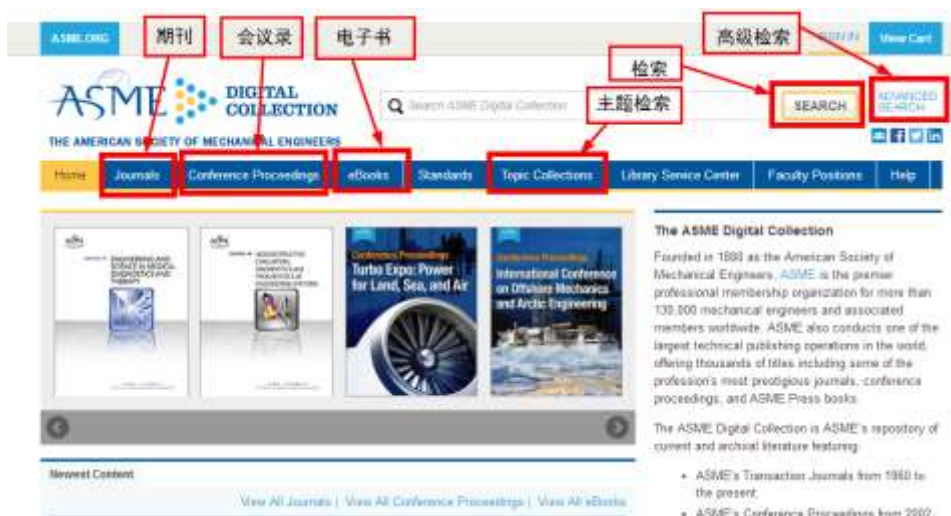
ASME.ORG

期刊 会议录 电子书

高级检索

SIGN IN View Cart

检索

ASME DIGITAL COLLECTION

Search ASME Digital Collection

主题检索

SEARCH

ADVANCED SEARCH

THE AMERICAN SOCIETY OF MECHANICAL ENGINEERS

Home Journals Conference Proceedings eBooks Standards Topic Collections Library Service Center Faculty Positions Help

ENGINEERING AND SCIENCE IN MEDICAL DIAGNOSTICS AND THERAPY

NONDESTRUCTIVE EVALUATION, DIAGNOSTICS AND PROGNOSTICS OF ENGINEERING SYSTEMS

Conference Proceedings
Turbo Expo: Power for Land, Sea, and Air

Conference Proceedings
International Conference on Offshore Mechanics and Arctic Engineering

Newest Content

View All Journals | View All Conference Proceedings | View All eBooks

The ASME Digital Collection

Founded in 1880 as the American Society of Mechanical Engineers, ASME is the premier professional membership organization for more than 130,000 mechanical engineers and associated members worldwide. ASME also conducts one of the largest technical publishing operations in the world, offering thousands of titles including some of the profession's most prestigious journals, conference proceedings, and ASME Press books.

The ASME Digital Collection is ASME's repository of current and archival literature featuring:

• ASME's Transaction Journals from 1960 to the present;

• ASME's Conference Proceedings from 2002